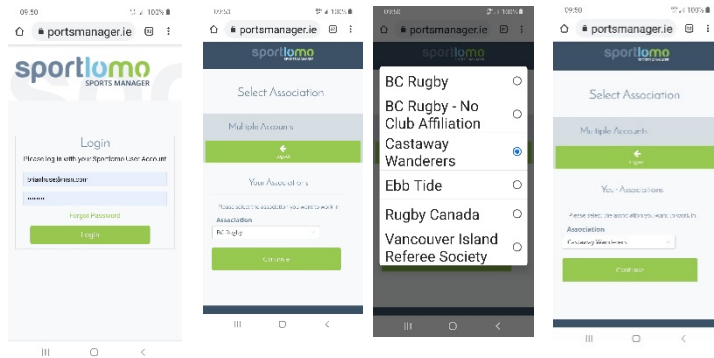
09:50 100%
portsmanager.ie
sportlomo
SPORTS MANAGER
Login
Please log in with your Sportlomo User Account
brianfwse@msn.com
••••••••
Forgot Password
Login

09:50 100%
portsmanager.ie
sportlomo
SPORTS MANAGER
Select Association
Multiple Accounts
Logout
Your Associations
Please select the association you want to work in
Association
BC Rugby
Continue

09:50 100%
portsmanager.ie
sportlomo
BC Rugby
BC Rugby - No Club Affiliation
Castaway Wanderers
Ebb Tide
Rugby Canada
Vancouver Island Referee Society

09:50 100%
portsmanager.ie
sportlomo
SPORTS MANAGER
Select Association
Multiple Accounts
Logout
Your Associations
Please select the association you want to work in
Association
Castaway Wanderers
Continue